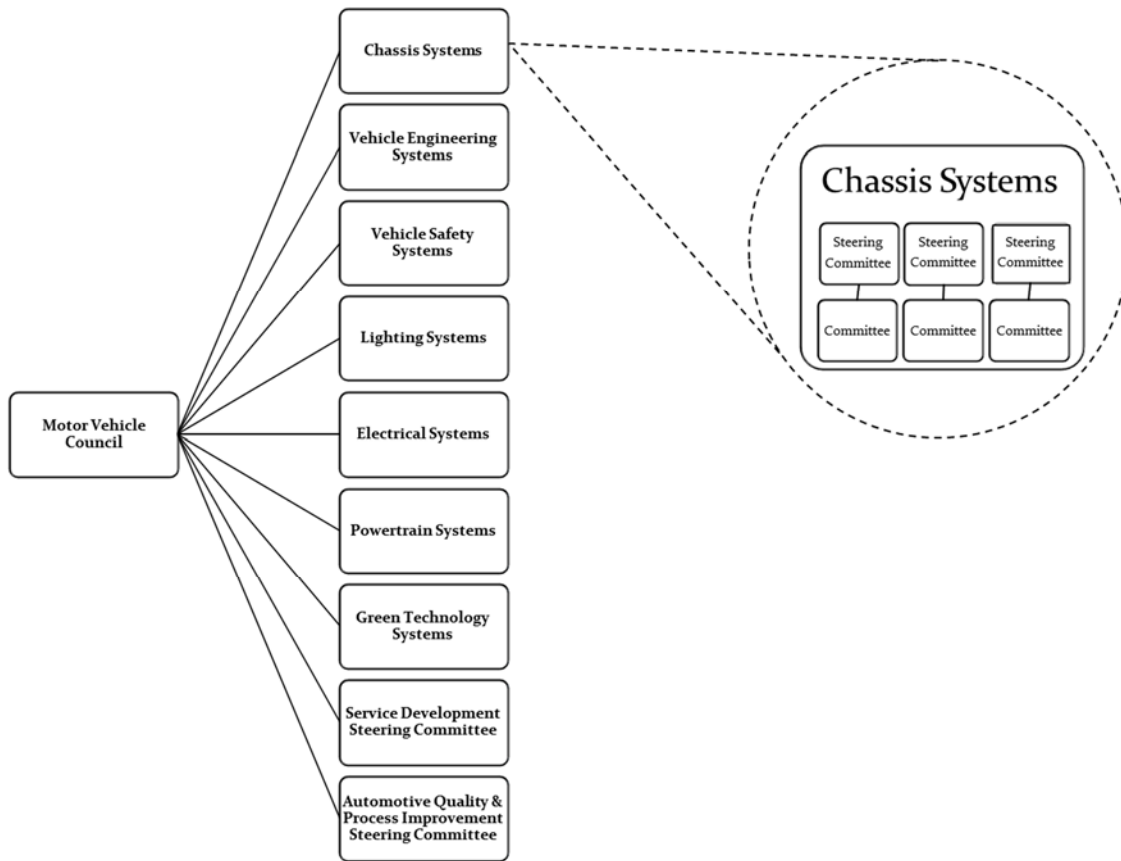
Motor Vehicle Council

Chassis Systems

Vehicle Engineering Systems

Vehicle Safety Systems

Lighting Systems

Electrical Systems

Powertrain Systems

Green Technology Systems

Service Development Steering Committee

Automotive Quality & Process Improvement Steering Committee

Chassis Systems

Steering Committee

Steering Committee

Steering Committee

Committee

Committee

Committee